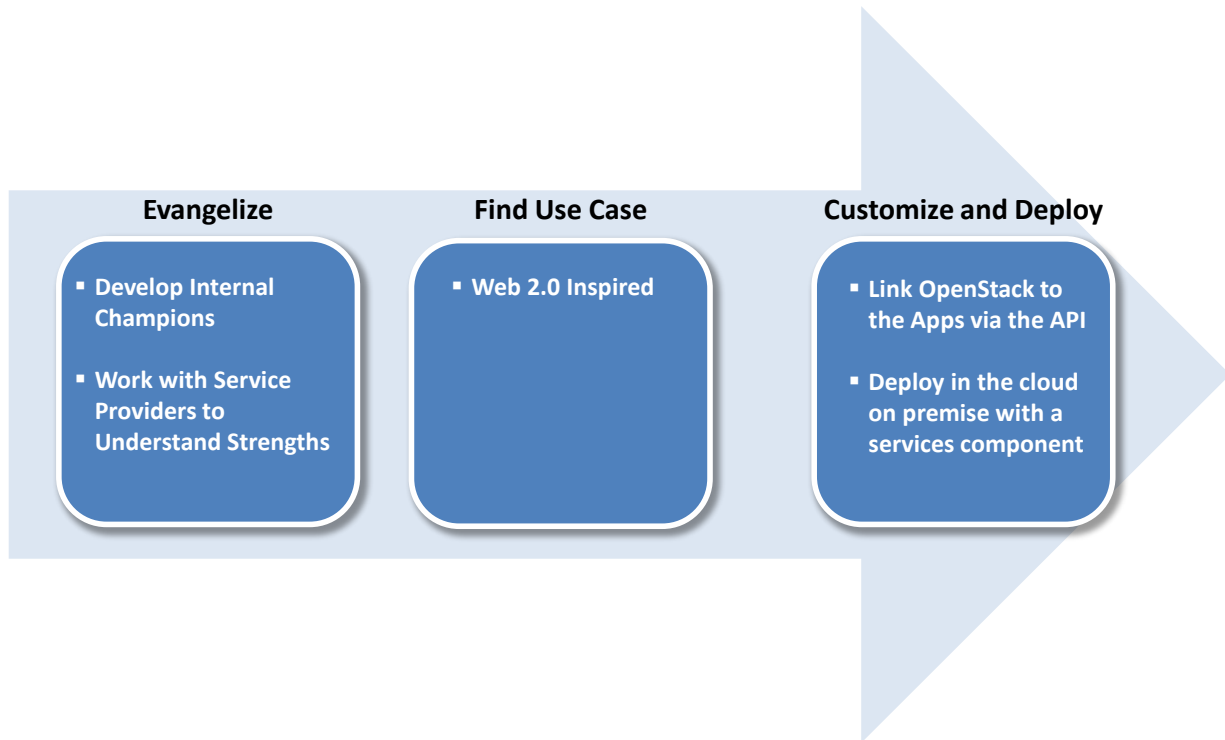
Evangelize

- Develop Internal Champions
- Work with Service Providers to Understand Strengths

Find Use Case

- Web 2.0 Inspired

Customize and Deploy

- Link OpenStack to the Apps via the API
- Deploy in the cloud on premise with a services component